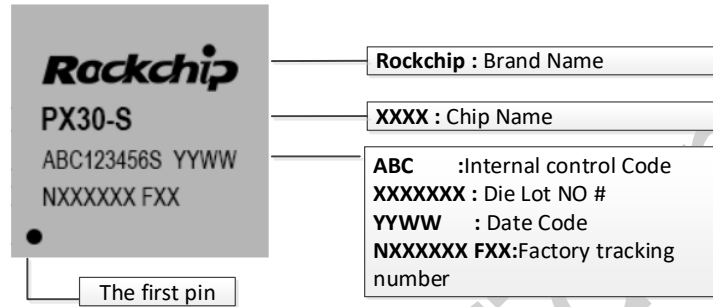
Rockchip
PX30-S
ABC123456S YYWW
NXXXXXX FXX

Rockchip : Brand Name

XXXX : Chip Name

ABC :Internal control Code
XXXXXXX : Die Lot NO #
YYWW : Date Code
NXXXXXX FXX:Factory tracking number

The first pin